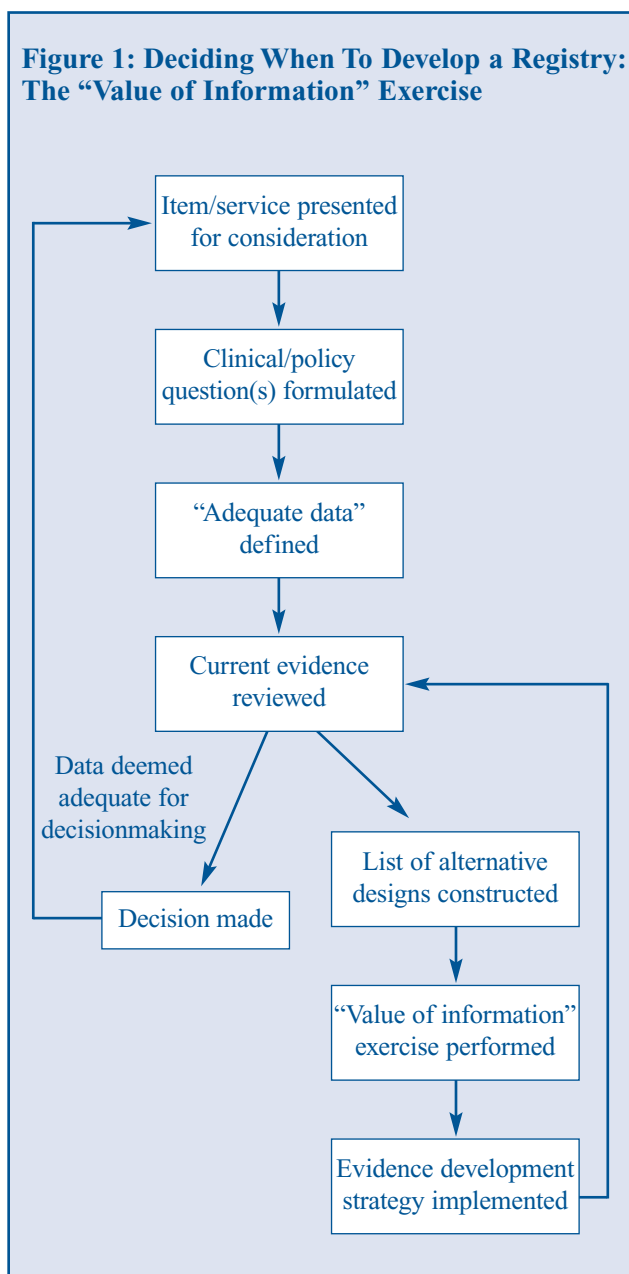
Figure 1: Deciding When To Develop a Registry: The "Value of Information" Exercise

Item/service presented for consideration

Clinical/policy question(s) formulated

"Adequate data" defined

Current evidence reviewed

Data deemed adequate for decisionmaking

Decision made

List of alternative designs constructed

"Value of information" exercise performed

Evidence development strategy implemented